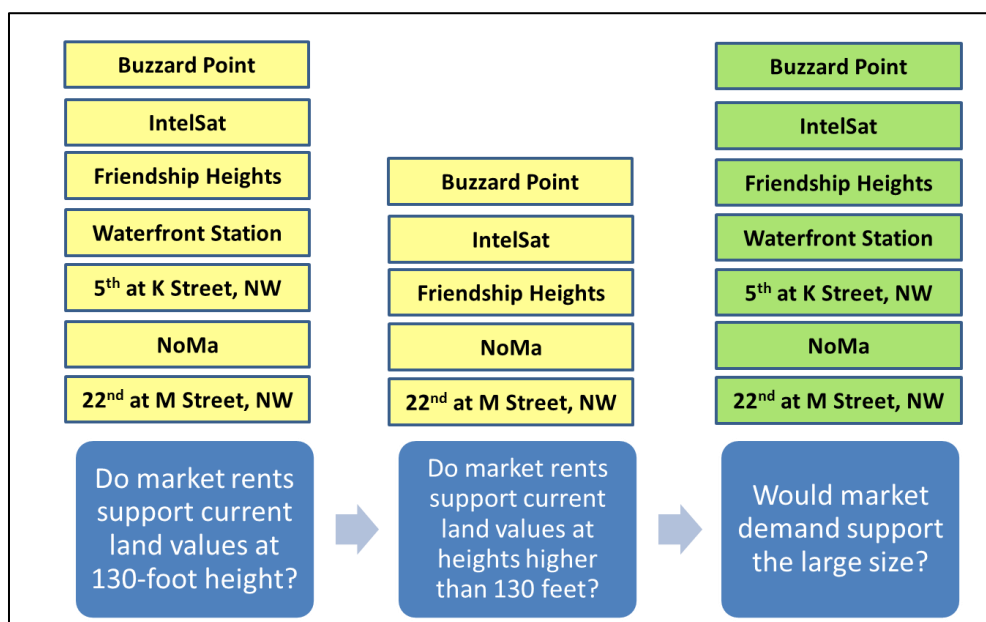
Buzzard Point

IntelSat

Friendship Heights

Waterfront Station

5$^{th}$ at K Street, NW

NoMa

22$^{nd}$ at M Street, NW

Do market rents support current land values at 130-foot height?

Buzzard Point

IntelSat

Friendship Heights

NoMa

22$^{nd}$ at M Street, NW

Do market rents support current land values at heights higher than 130 feet?

Buzzard Point

IntelSat

Friendship Heights

Waterfront Station

5$^{th}$ at K Street, NW

NoMa

22$^{nd}$ at M Street, NW

Would market demand support the large size?